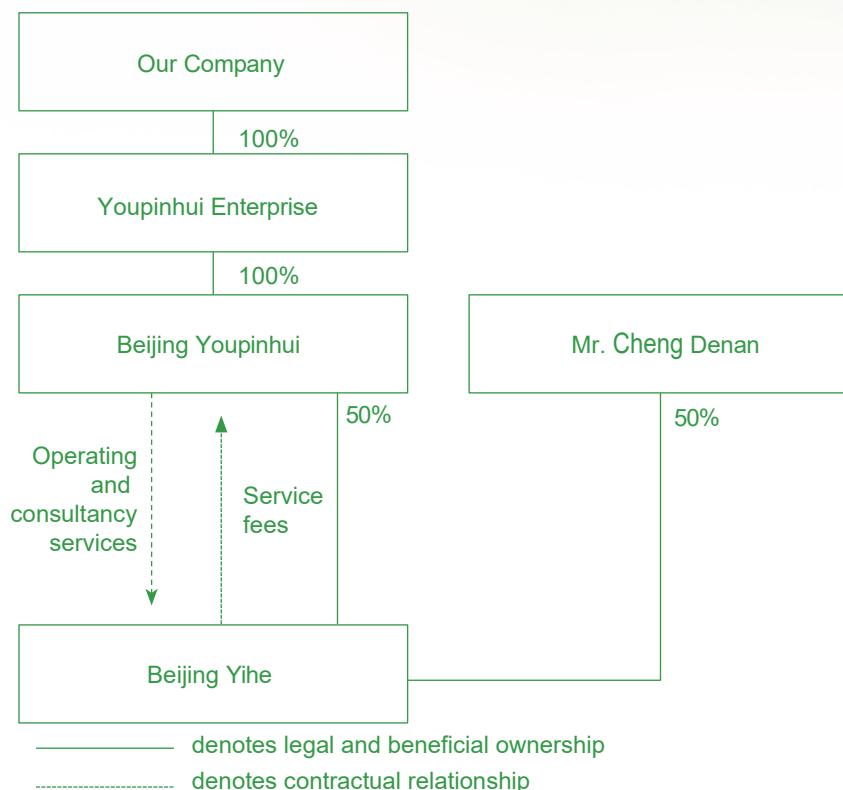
Our Company

100%

Youpinhui Enterprise

100%

Beijing Youpinhui

Mr. Cheng Denan

50%

50%

Operating and consultancy services

Service fees

Beijing Yihe

denotes legal and beneficial ownership

denotes contractual relationship